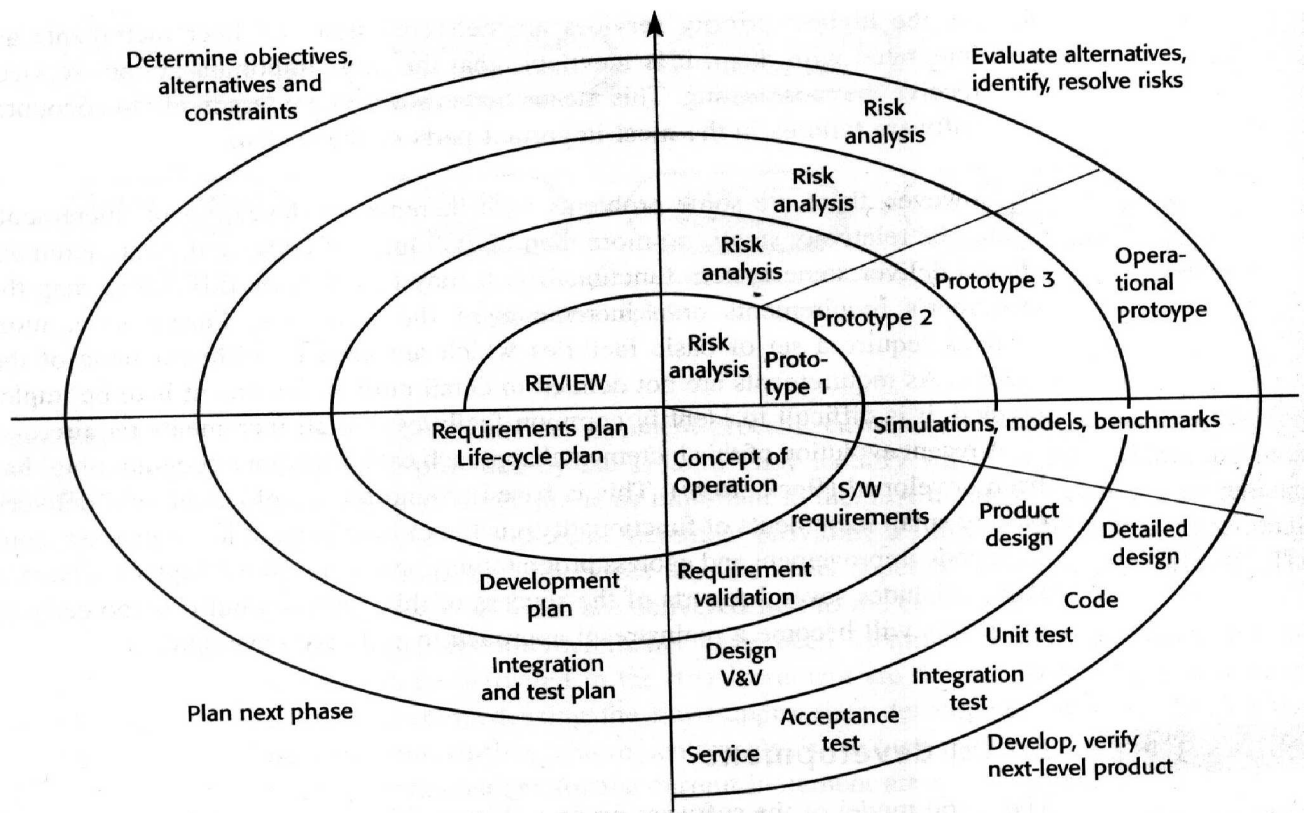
Determine objectives, alternatives and constraints

Evaluate alternatives, identify, resolve risks

Risk analysis

Risk analysis

Risk analysis

Operational protoype

Prototype 3

Prototype 2

Risk analysis

Prototype 1

REVIEW

Requirements plan Life-cycle plan

Simulations, models, benchmarks

Concept of Operation

S/W requirements

Product design

Detailed design

Development plan

Requirement validation

Code

Unit test

Integration and test plan

Design V&V

Integration test

Plan next phase

Acceptance test

Service

Develop, verify next-level product